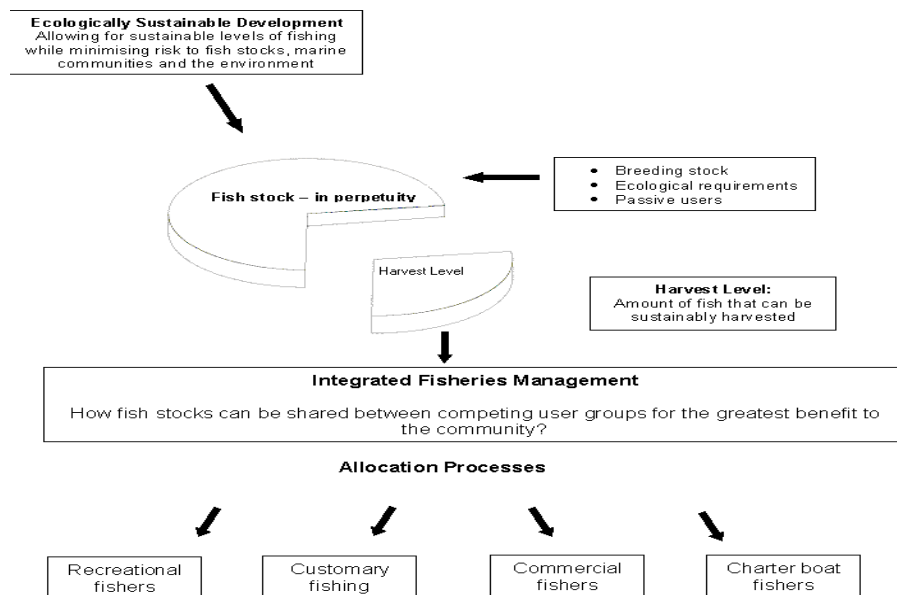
**Ecologically Sustainable Development**
Allowing for sustainable levels of fishing while minimising risk to fish stocks, marine communities and the environment

Fish stock – in perpetuity

- Breeding stock
- Ecological requirements
- Passive users

Harvest Level

**Harvest Level:**
Amount of fish that can be sustainably harvested

**Integrated Fisheries Management**

How fish stocks can be shared between competing user groups for the greatest benefit to the community?

**Allocation Processes**

Recreational fishers

Customary fishing

Commercial fishers

Charter boat fishers